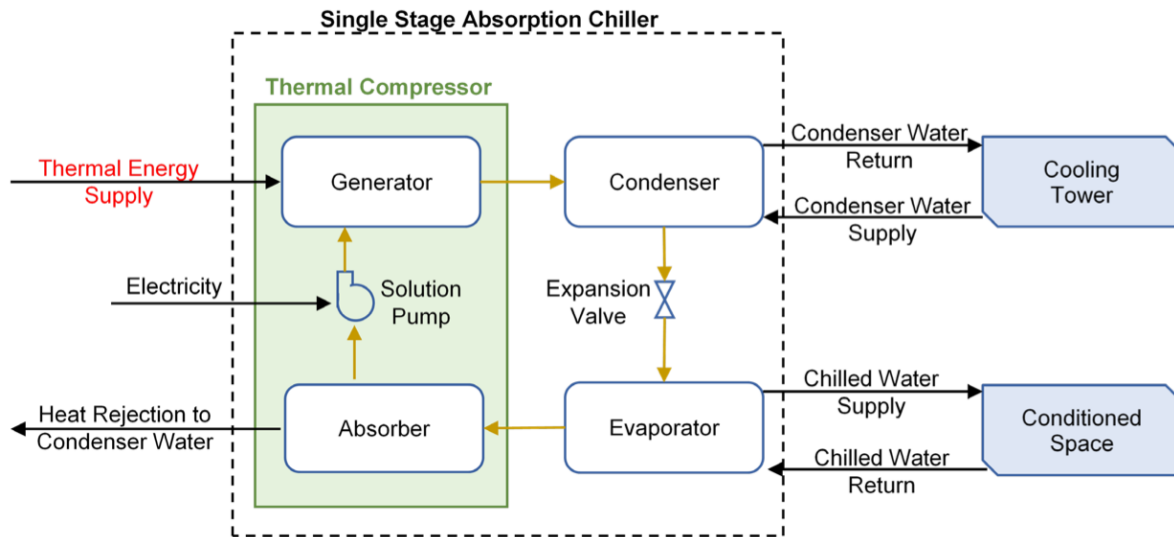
Single Stage Absorption Chiller

Thermal Compressor

Thermal Energy Supply

Generator

Condenser

Condenser Water Return

Cooling Tower

Condenser Water Supply

Electricity

Solution Pump

Expansion Valve

Heat Rejection to Condenser Water

Absorber

Evaporator

Chilled Water Supply

Conditioned Space

Chilled Water Return